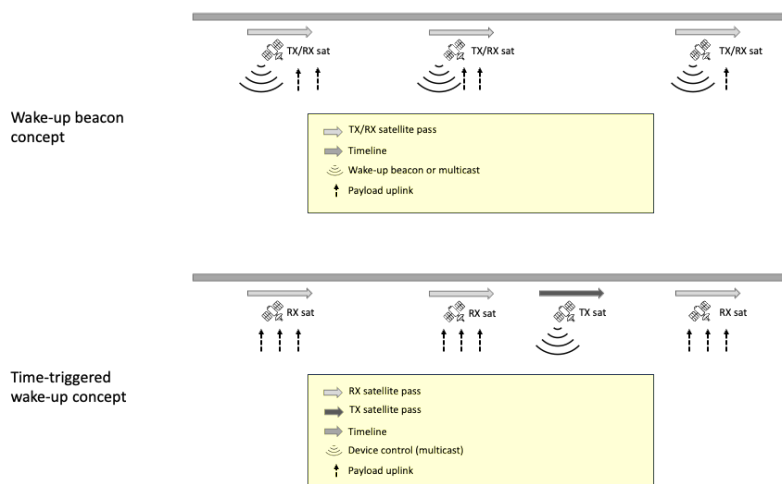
TX/RX sat

TX/RX sat

TX/RX sat

Wake-up beacon concept

TX/RX satellite pass
Timeline
Wake-up beacon or multicast
Payload uplink

RX sat

RX sat

TX sat

RX sat

Time-triggered wake-up concept

RX satellite pass
TX satellite pass
Timeline
Device control (multicast)
Payload uplink